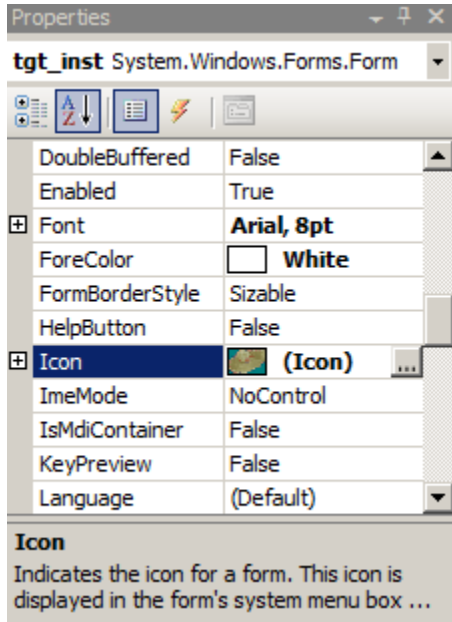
Properties

tgt_inst System.Windows.Forms.Form

| | |
|---|---|
| DoubleBuffered | False |
| Enabled | True |
| ⊞ Font | **Arial, 8pt** |
| ForeColor | **White** |
| FormBorderStyle | Sizable |
| HelpButton | False |
| ⊞ Icon | **(Icon)** ... |
| ImeMode | NoControl |
| IsMdiContainer | False |
| KeyPreview | False |
| Language | (Default) |

**Icon**
Indicates the icon for a form. This icon is displayed in the form's system menu box ...